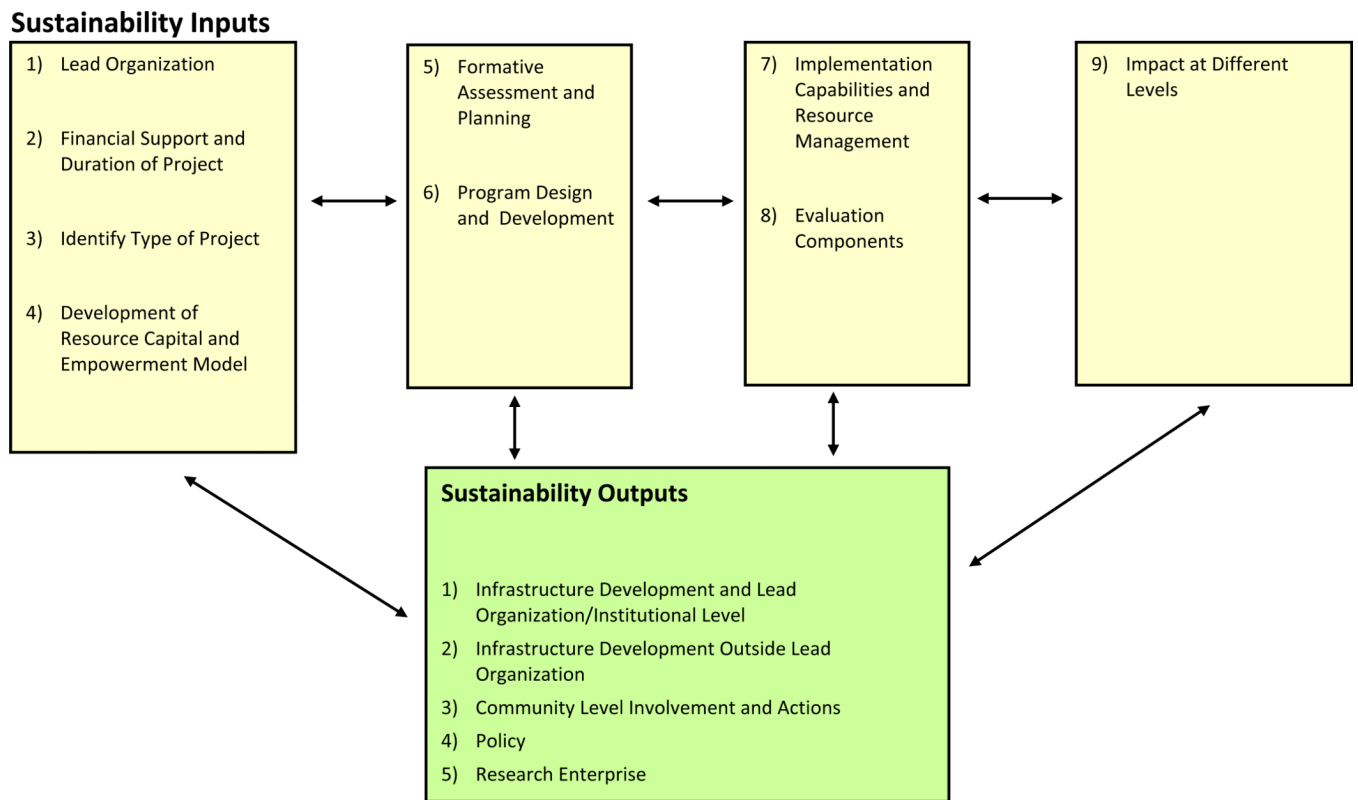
Sustainability Inputs

1) Lead Organization

2) Financial Support and Duration of Project

3) Identify Type of Project

4) Development of Resource Capital and Empowerment Model

5) Formative Assessment and Planning

6) Program Design and Development

7) Implementation Capabilities and Resource Management

8) Evaluation Components

9) Impact at Different Levels

Sustainability Outputs

1) Infrastructure Development and Lead Organization/Institutional Level
2) Infrastructure Development Outside Lead Organization
3) Community Level Involvement and Actions
4) Policy
5) Research Enterprise